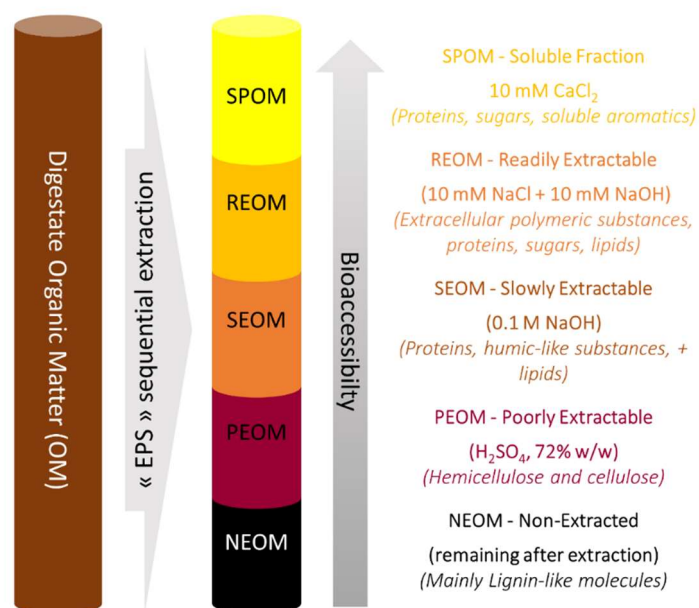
Digestate Organic Matter (OM)

« EPS » sequential extraction

SPOM

REOM

SEOM

PEOM

NEOM

Bioaccessibility

SPOM - Soluble Fraction

10 mM $CaCl_2$

(Proteins, sugars, soluble aromatics)

REOM - Readily Extractable

(10 mM NaCl + 10 mM NaOH)

(Extracellular polymeric substances, proteins, sugars, lipids)

SEOM - Slowly Extractable

(0.1 M NaOH)

(Proteins, humic-like substances, + lipids)

PEOM - Poorly Extractable

($H_2SO_4$, 72% w/w)

(Hemicellulose and cellulose)

NEOM - Non-Extracted

(remaining after extraction)

(Mainly Lignin-like molecules)